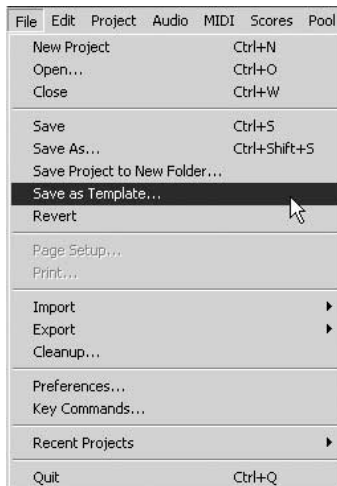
File Edit Project Audio MIDI Scores Pool

New Project Ctrl+N
Open... Ctrl+O
Close Ctrl+W

Save Ctrl+S
Save As... Ctrl+Shift+S
Save Project to New Folder...
Save as Template...
Revert

Page Setup...
Print...

Import
Export
Cleanup...

Preferences...
Key Commands...

Recent Projects

Quit Ctrl+Q